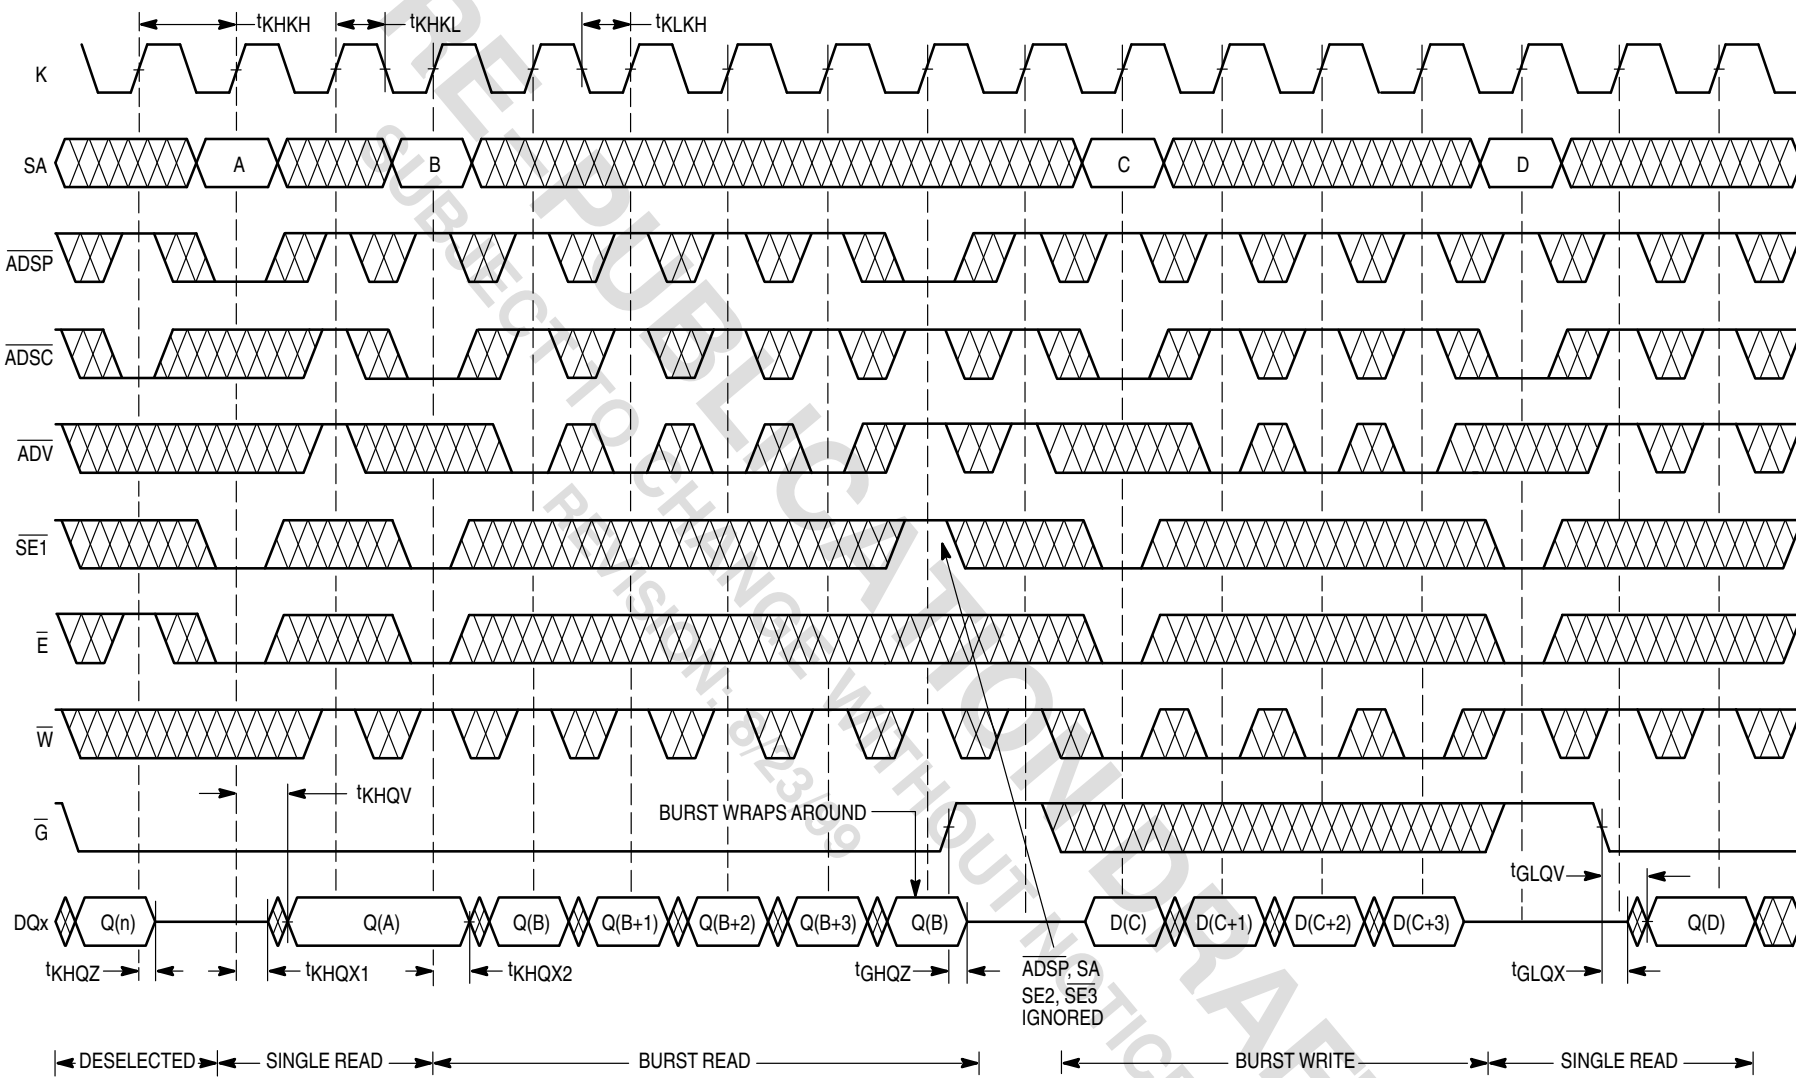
$t_{KHKH}$ $t_{KHKL}$ $t_{KLKH}$

K

SA A B C D

$\overline{ADSP}$

$\overline{ADSC}$

$\overline{ADV}$

$\overline{SE1}$

$\overline{E}$

$\overline{W}$

$t_{KHQV}$

BURST WRAPS AROUND

$\overline{G}$

$t_{GLQV}$

DQx Q(n) Q(A) Q(B) Q(B+1) Q(B+2) Q(B+3) Q(B) D(C) D(C+1) D(C+2) D(C+3) Q(D)

$t_{KHQZ}$ $t_{KHQX1}$ $t_{KHQX2}$ $t_{GHQZ}$ $\overline{ADSP}$, SA SE2, $\overline{SE3}$ IGNORED $t_{GLQX}$

DESELECTED SINGLE READ BURST READ BURST WRITE SINGLE READ

PRE-PUBLICATION DRAFT
SUBJECT TO CHANGE WITHOUT NOTICE
REVISION: 6/23/99